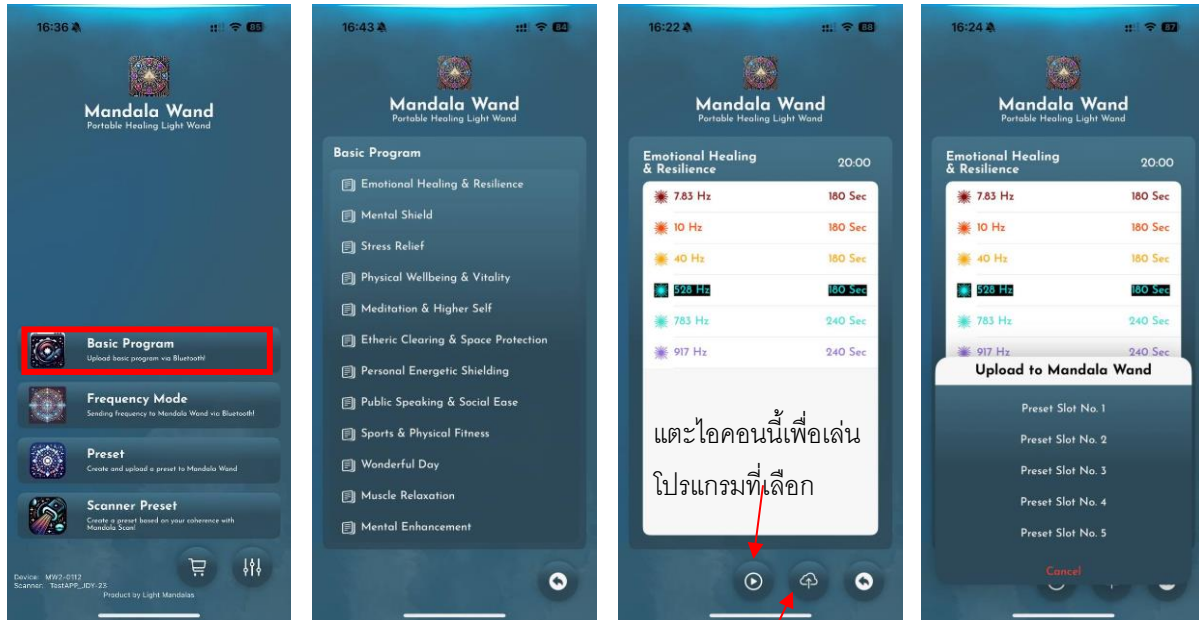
16:36

Mandala Wand
Portable Healing Light Wand

Basic Program
Upload basic program via Bluetooth!

Frequency Mode
Sending frequency to Mandala Wand via Bluetooth!

Preset
Create and upload a preset to Mandala Wand

Scanner Preset
Create a preset based on your coherence with Mandala Scan!

Device: MW2-0112
Scanner: TestAPP_JDY-23
Product by Light Mandalas

16:43

Mandala Wand
Portable Healing Light Wand

Basic Program

Emotional Healing & Resilience
Mental Shield
Stress Relief
Physical Wellbeing & Vitality
Meditation & Higher Self
Etheric Clearing & Space Protection
Personal Energetic Shielding
Public Speaking & Social Ease
Sports & Physical Fitness
Wonderful Day
Muscle Relaxation
Mental Enhancement

16:22

Mandala Wand
Portable Healing Light Wand

Emotional Healing & Resilience 20:00

| | |
|---|---|
| 7.83 Hz | 180 Sec |
| 10 Hz | 180 Sec |
| 40 Hz | 180 Sec |
| 528 Hz | 180 Sec |
| 783 Hz | 240 Sec |
| 917 Hz | 240 Sec |

แตะไอคอนนี้เพื่อเล่นโปรแกรมที่เลือก

16:24

Mandala Wand
Portable Healing Light Wand

Emotional Healing & Resilience 20:00

| | |
|---|---|
| 7.83 Hz | 180 Sec |
| 10 Hz | 180 Sec |
| 40 Hz | 180 Sec |
| 528 Hz | 180 Sec |
| 783 Hz | 240 Sec |
| 917 Hz | 240 Sec |

Upload to Mandala Wand
Preset Slot No. 1
Preset Slot No. 2
Preset Slot No. 3
Preset Slot No. 4
Preset Slot No. 5
Cancel